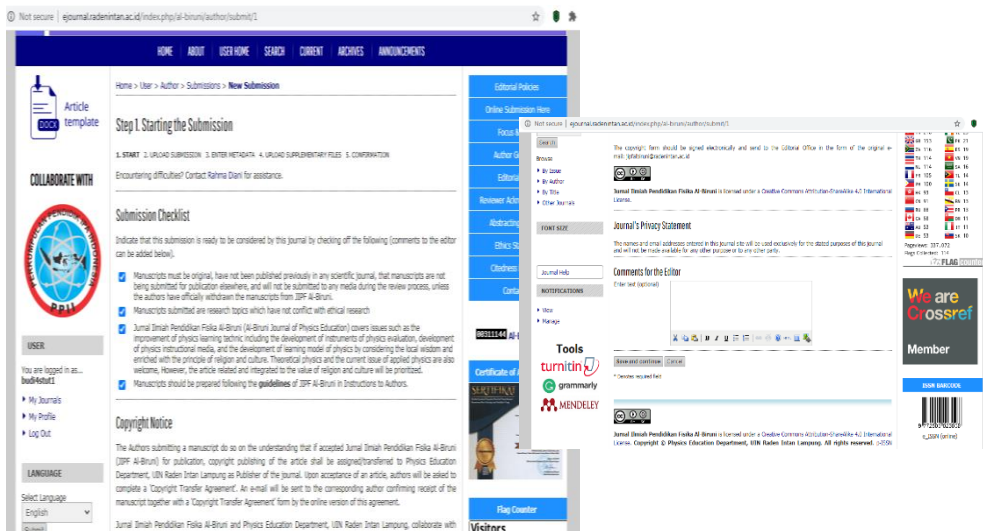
Not secure | ejournal.radenintan.ac.id/index.php/al-biruni/author/submit/1

HOME ABOUT USER HOME SEARCH CURRENT ARCHIVES ANNOUNCEMENTS

DOCX Article template

COLLABORATE WITH

PPII

USER

You are logged in as...
budi4stut1

My Journals
My Profile
Log Out

LANGUAGE

Select Language
English
Submit

Home > User > Author > Submissions > New Submission

Step 1. Starting the Submission

1. START 2. UPLOAD SUBMISSION 3. ENTER METADATA 4. UPLOAD SUPPLEMENTARY FILES 5. CONFIRMATION

Encountering difficulties? Contact Rahma Diani for assistance.

Submission Checklist

Indicate that this submission is ready to be considered by this journal by checking off the following (comments to the editor can be added below).

Manuscripts must be original, have not been published previously in any scientific journal, that manuscripts are not being submitted for publication elsewhere, and will not be submitted to any media during the review process, unless the authors have officially withdrawn the manuscripts from JIPF Al-Biruni.

Manuscripts submitted are research topics which have not conflict with ethical research

Jurnal Ilmiah Pendidikan Fisika Al-Biruni (Al-Biruni Journal of Physics Education) covers issues such as the improvement of physics learning technic including the development of instruments of physics evaluation, development of physics instructional media, and the development of learning model of physics by considering the local wisdom and enriched with the principle of religion and culture. Theoretical physics and the current issue of applied physics are also welcome, However, the article related and integrated to the value of religion and culture will be prioritized.

Manuscripts should be prepared following the guidelines of JIPF Al-Biruni in Instructions to Authors.

Copyright Notice

The Authors submitting a manuscript do so on the understanding that if accepted Jurnal Ilmiah Pendidikan Fisika Al-Biruni (JIPF Al-Biruni) for publication, copyright publishing of the article shall be assigned/transferred to Physics Education Department, UIN Raden Intan Lampung as Publisher of the journal. Upon acceptance of an article, authors will be asked to complete a 'Copyright Transfer Agreement'. An e-mail will be sent to the corresponding author confirming receipt of the manuscript together with a 'Copyright Transfer Agreement' form by the online version of this agreement.

Jurnal Ilmiah Pendidikan Fisika Al-Biruni and Physics Education Department, UIN Raden Intan Lampung, collaborate with

Editorial Policies
Online Submission Here
Focus
Author G
Editoria
Reviewer Ack
Abstracting
Ethics St
Citedness
Conta

Al-
Certificate of A
SERTIFIKAT

Flag Counter
Visitors

Not secure | ejournal.radenintan.ac.id/index.php/al-biruni/author/submit/1

Browse
By Issue
By Author
By Title
Other Journals

FONT SIZE

Journal Help

NOTIFICATIONS
View
Manage

Tools
turnitin
grammarly
MENDELEY

The copyright form should be signed electronically and send to the Editorial Office in the form of the original e-mail: jipfalbiruni@radenintan.ac.id

Jurnal Ilmiah Pendidikan Fisika Al-Biruni is licensed under a Creative Commons Attribution-ShareAlike 4.0 International License.

Journal's Privacy Statement

The names and email addresses entered in this journal site will be used exclusively for the stated purposes of this journal and will not be made available for any other purpose or to any other party.

Comments for the Editor

Enter text (optional)

Save and continue Cancel

* Denotes required field

Jurnal Ilmiah Pendidikan Fisika Al-Biruni is licensed under a Creative Commons Attribution-ShareAlike 4.0 International License. Copyright © Physics Education Department, UIN Raden Intan Lampung. All rights reserved. e-ISSN

Pageviews: 397,072
Flags Collected: 114
FLAG counter

We are Crossref
Member

ISSN BARCODE
e_ISSN (online)